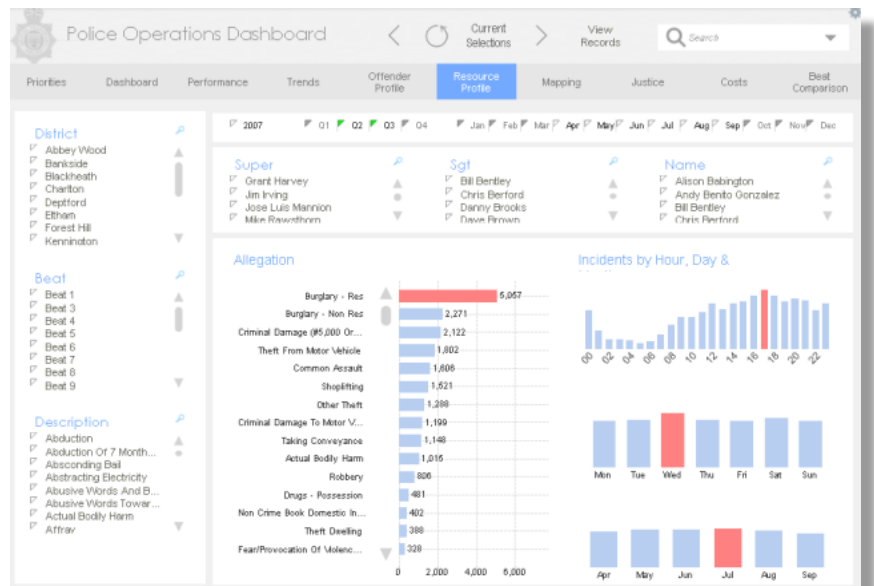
Police Operations Dashboard

Current Selections

View Records

Search

Priorities Dashboard Performance Trends Offender Profile Resource Profile Mapping Justice Costs Best Comparison

District
Abbey Wood
Bankside
Blackheath
Charlton
Deptford
Eltham
Forest Hill
Kennington

Beat
Beat 1
Beat 3
Beat 4
Beat 5
Beat 6
Beat 7
Beat 8
Beat 9

Description
Abduction
Abduction Of 7 Month...
Absconding Bail
Abstracting Electricity
Abusive Words And B...
Abusive Words Towar...
Actual Bodily Harm
Affray

2007 Q1 Q2 Q3 Q4 Jan Feb Mar Apr May Jun Jul Aug Sep Oct Nov Dec

Super
Grant Harvey
Jim Irving
Jose Luis Mannion
Mike Rawsthorn

Sgt
Bill Bentley
Chris Berford
Danny Brooks
Dave Brown

Name
Alison Babington
Andy Benito Gonzalez
Bill Bentley
Chris Berford

Allegation

| Allegation | Count |
|---|---|
| Burglary - Res | 5,057 |
| Burglary - Non Res | 2,271 |
| Criminal Damage (#5,000 Or... | 2,122 |
| Theft From Motor Vehicle | 1,802 |
| Common Assault | 1,606 |
| Shoplifting | 1,521 |
| Other Theft | 1,288 |
| Criminal Damage To Motor V... | 1,199 |
| Taking Conveyance | 1,148 |
| Actual Bodily Harm | 1,015 |
| Robbery | 806 |
| Drugs - Possession | 481 |
| Non Crime Book Domestic In... | 402 |
| Theft Dwelling | 388 |
| Fear/Provocation Of Violenc... | 328 |

0 2,000 4,000 6,000

Incidents by Hour, Day &

00 02 04 06 08 10 12 14 16 18 20 22

Mon Tue Wed Thu Fri Sat Sun

Apr May Jun Jul Aug Sep